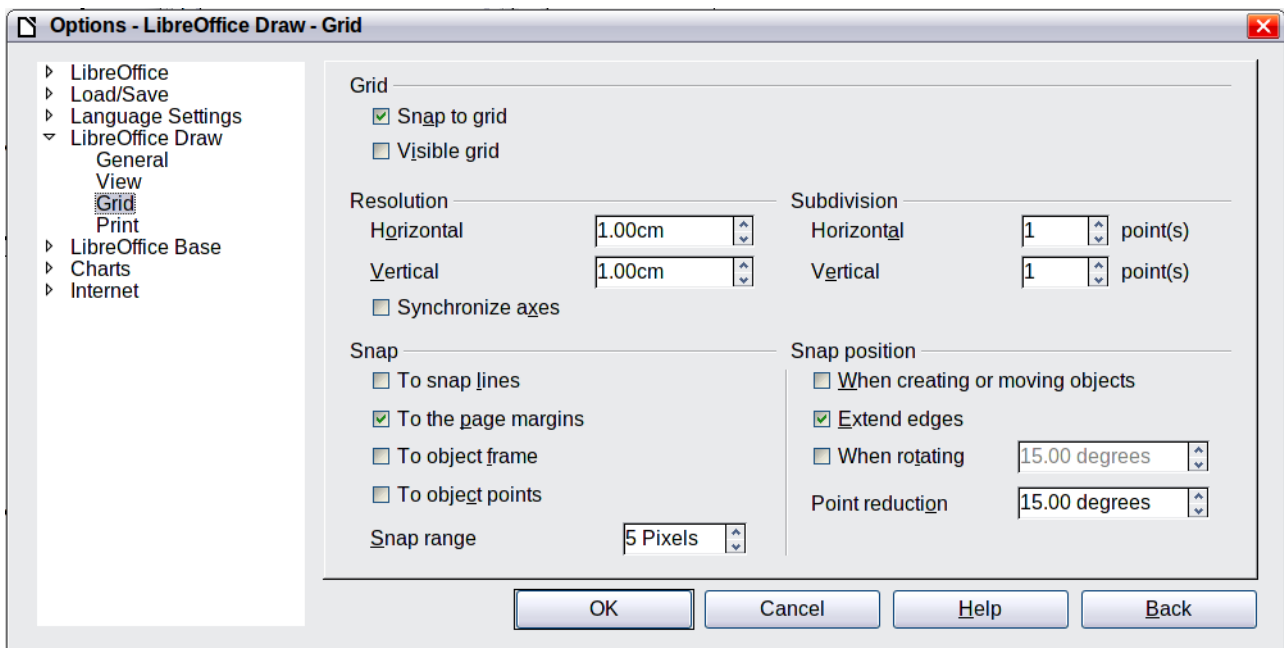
Options - LibreOffice Draw - Grid

LibreOffice
Load/Save
Language Settings
LibreOffice Draw
General
View
Grid
Print
LibreOffice Base
Charts
Internet

Grid
Snap to grid
Visible grid

Resolution
Horizontal 1.00cm
Vertical 1.00cm
Synchronize axes

Subdivision
Horizontal 1 point(s)
Vertical 1 point(s)

Snap
To snap lines
To the page margins
To object frame
To object points
Snap range 5 Pixels

Snap position
When creating or moving objects
Extend edges
When rotating 15.00 degrees
Point reduction 15.00 degrees

OK Cancel Help Back